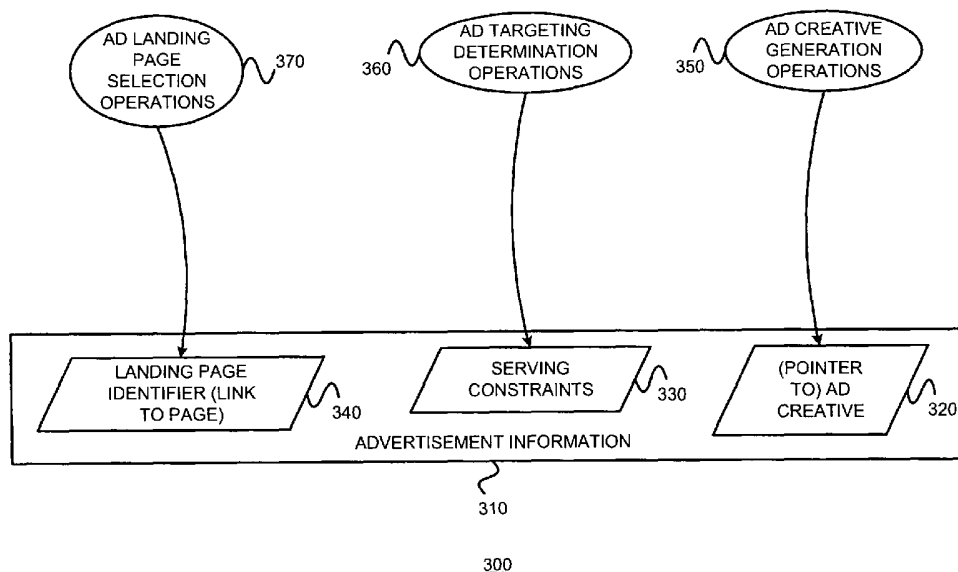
AD LANDING PAGE SELECTION OPERATIONS
370

360
AD TARGETING DETERMINATION OPERATIONS

350
AD CREATIVE GENERATION OPERATIONS

LANDING PAGE IDENTIFIER (LINK TO PAGE)
340

SERVING CONSTRAINTS
330

(POINTER TO) AD CREATIVE
320

ADVERTISEMENT INFORMATION

310

300